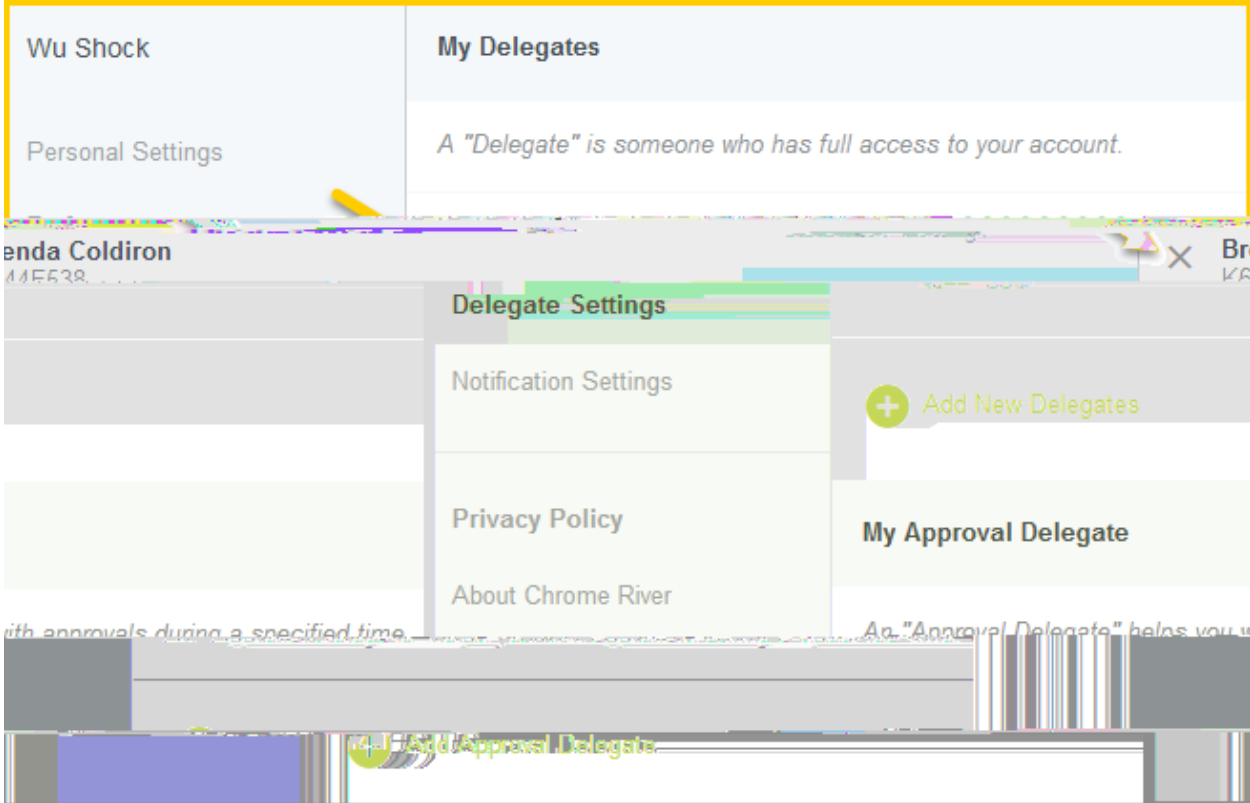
Wu Shock

My Delegates

Personal Settings

A "Delegate" is someone who has full access to your account.

enda Coldiron
44E538

Br
K6

Delegate Settings

Notification Settings

Add New Delegates

Privacy Policy

My Approval Delegate

About Chrome River

with approvals during a specified time.

An "Approval Delegate" helps you w

Add Approval Delegate